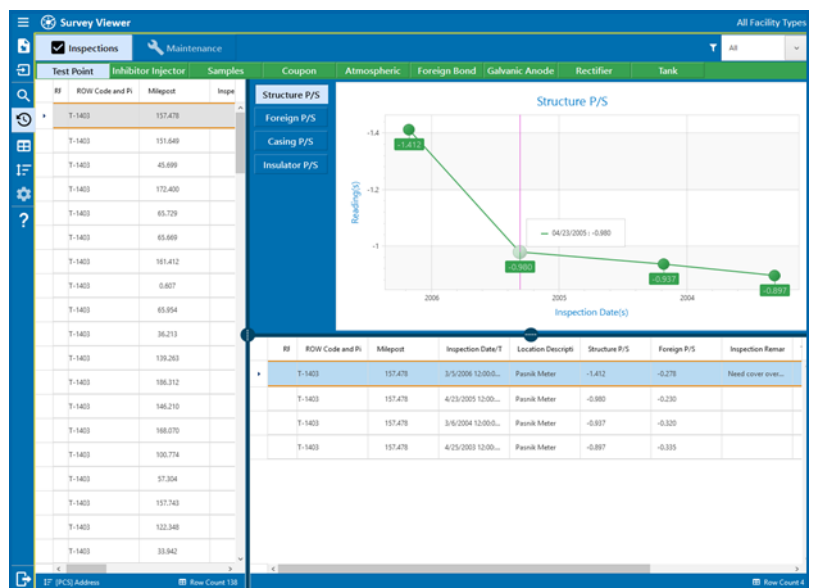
Survey Viewer
All Facility Types

Inspections
Maintenance
All

Test Point
Inhibitor Injector
Samples
Coupon
Atmospheric
Foreign Bond
Galvanic Anode
Rectifier
Tank

| RI | ROW Code and Pi | Milepost | Inspe |
|---|---|---|---|
| | T-1403 | 157.478 | |
| | T-1403 | 151.649 | |
| | T-1403 | 45.699 | |
| | T-1403 | 172.400 | |
| | T-1403 | 65.729 | |
| | T-1403 | 65.669 | |
| | T-1403 | 161.412 | |
| | T-1403 | 0.607 | |
| | T-1403 | 65.954 | |
| | T-1403 | 36.213 | |
| | T-1403 | 139.263 | |
| | T-1403 | 186.312 | |
| | T-1403 | 146.210 | |
| | T-1403 | 168.070 | |
| | T-1403 | 100.774 | |
| | T-1403 | 57.304 | |
| | T-1403 | 157.743 | |
| | T-1403 | 122.348 | |
| | T-1403 | 33.942 | |

Structure P/S
Foreign P/S
Casing P/S
Insulator P/S

Structure P/S
Reading(s)
-1.4
-1.2
-1
-1.412
-0.980
-0.937
-0.897
04/23/2005 : -0.980
2006
2005
2004
Inspection Date(s)

| RI | ROW Code and Pi | Milepost | Inspection Date/T | Location Descripti | Structure P/S | Foreign P/S | Inspection Remar |
|---|---|---|---|---|---|---|---|
| | T-1403 | 157.478 | 3/5/2006 12:00:0... | Pasnik Meter | -1.412 | -0.278 | Need cover over... |
| | T-1403 | 157.478 | 4/23/2005 12:00:... | Pasnik Meter | -0.980 | -0.230 | |
| | T-1403 | 157.478 | 3/6/2004 12:00:0... | Pasnik Meter | -0.937 | -0.320 | |
| | T-1403 | 157.478 | 4/25/2003 12:00:... | Pasnik Meter | -0.897 | -0.335 | |

[PCS] Address
Row Count 138
Row Count 4